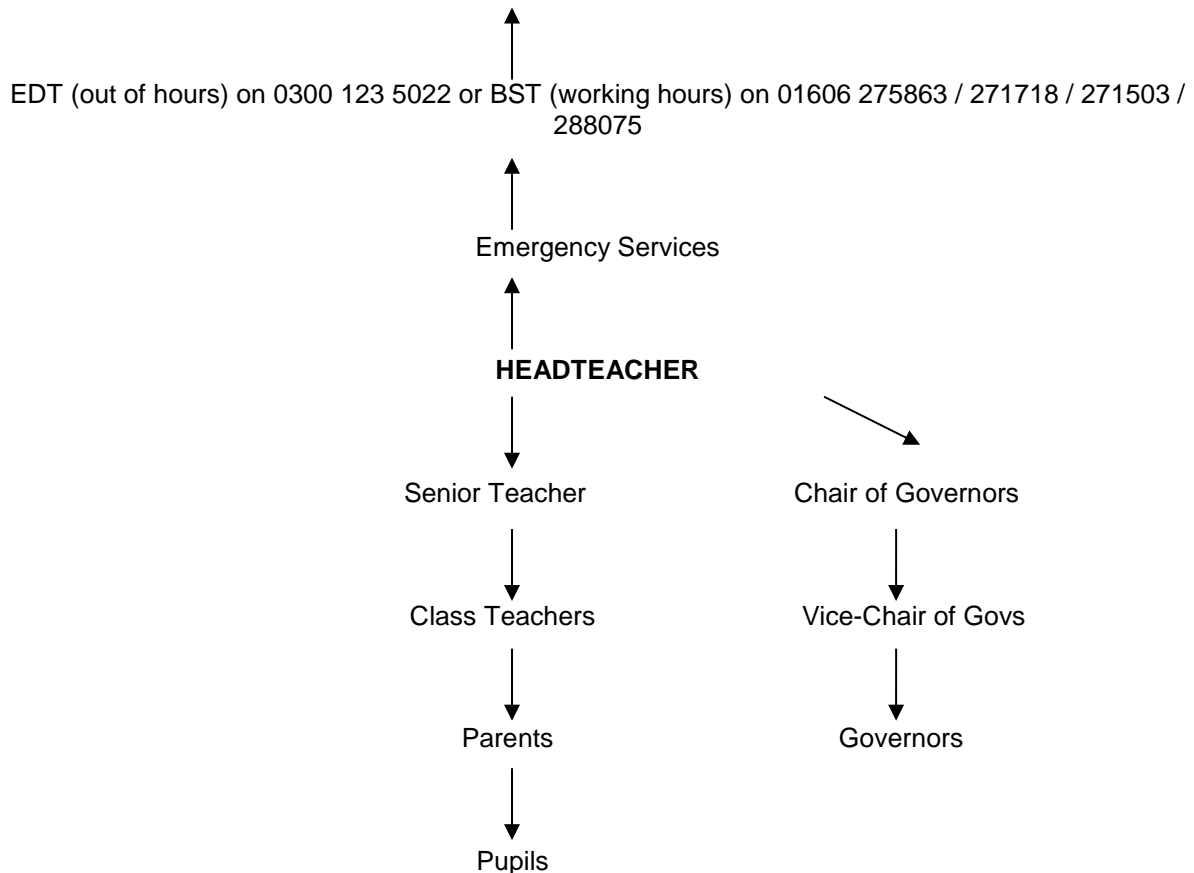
EDT (out of hours) on 0300 123 5022 or BST (working hours) on 01606 275863 / 271718 / 271503 / 288075

Emergency Services

**HEADTEACHER**

Senior Teacher

Chair of Governors

Class Teachers

Vice-Chair of Govs

Parents

Governors

Pupils